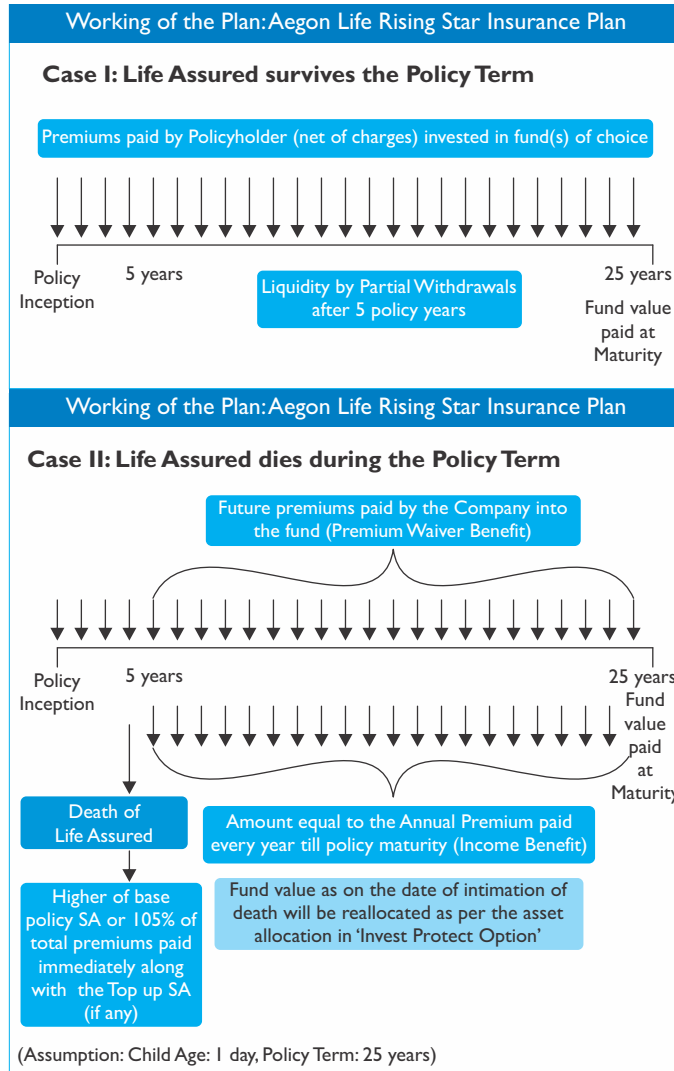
Working of the Plan: Aegon Life Rising Star Insurance Plan

Case I: Life Assured survives the Policy Term

Premiums paid by Policyholder (net of charges) invested in fund(s) of choice

Policy Inception

5 years

Liquidity by Partial Withdrawals after 5 policy years

25 years

Fund value paid at Maturity

Working of the Plan: Aegon Life Rising Star Insurance Plan

Case II: Life Assured dies during the Policy Term

Future premiums paid by the Company into the fund (Premium Waiver Benefit)

Policy Inception

5 years

25 years

Fund value paid at Maturity

Death of Life Assured

Amount equal to the Annual Premium paid every year till policy maturity (Income Benefit)

Higher of base policy SA or 105% of total premiums paid immediately along with the Top up SA (if any)

Fund value as on the date of intimation of death will be reallocated as per the asset allocation in 'Invest Protect Option'

(Assumption: Child Age: 1 day, Policy Term: 25 years)